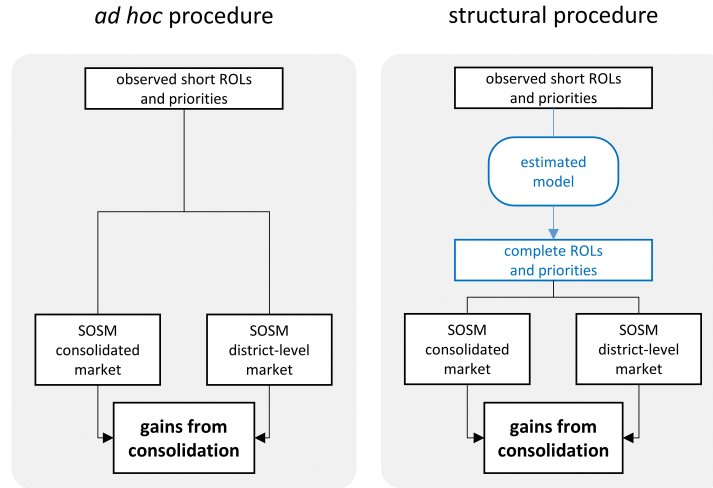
*ad hoc* procedure

observed short ROLs and priorities

SOSM consolidated market

SOSM district-level market

**gains from consolidation**

structural procedure

observed short ROLs and priorities

estimated model

complete ROLs and priorities

SOSM consolidated market

SOSM district-level market

**gains from consolidation**